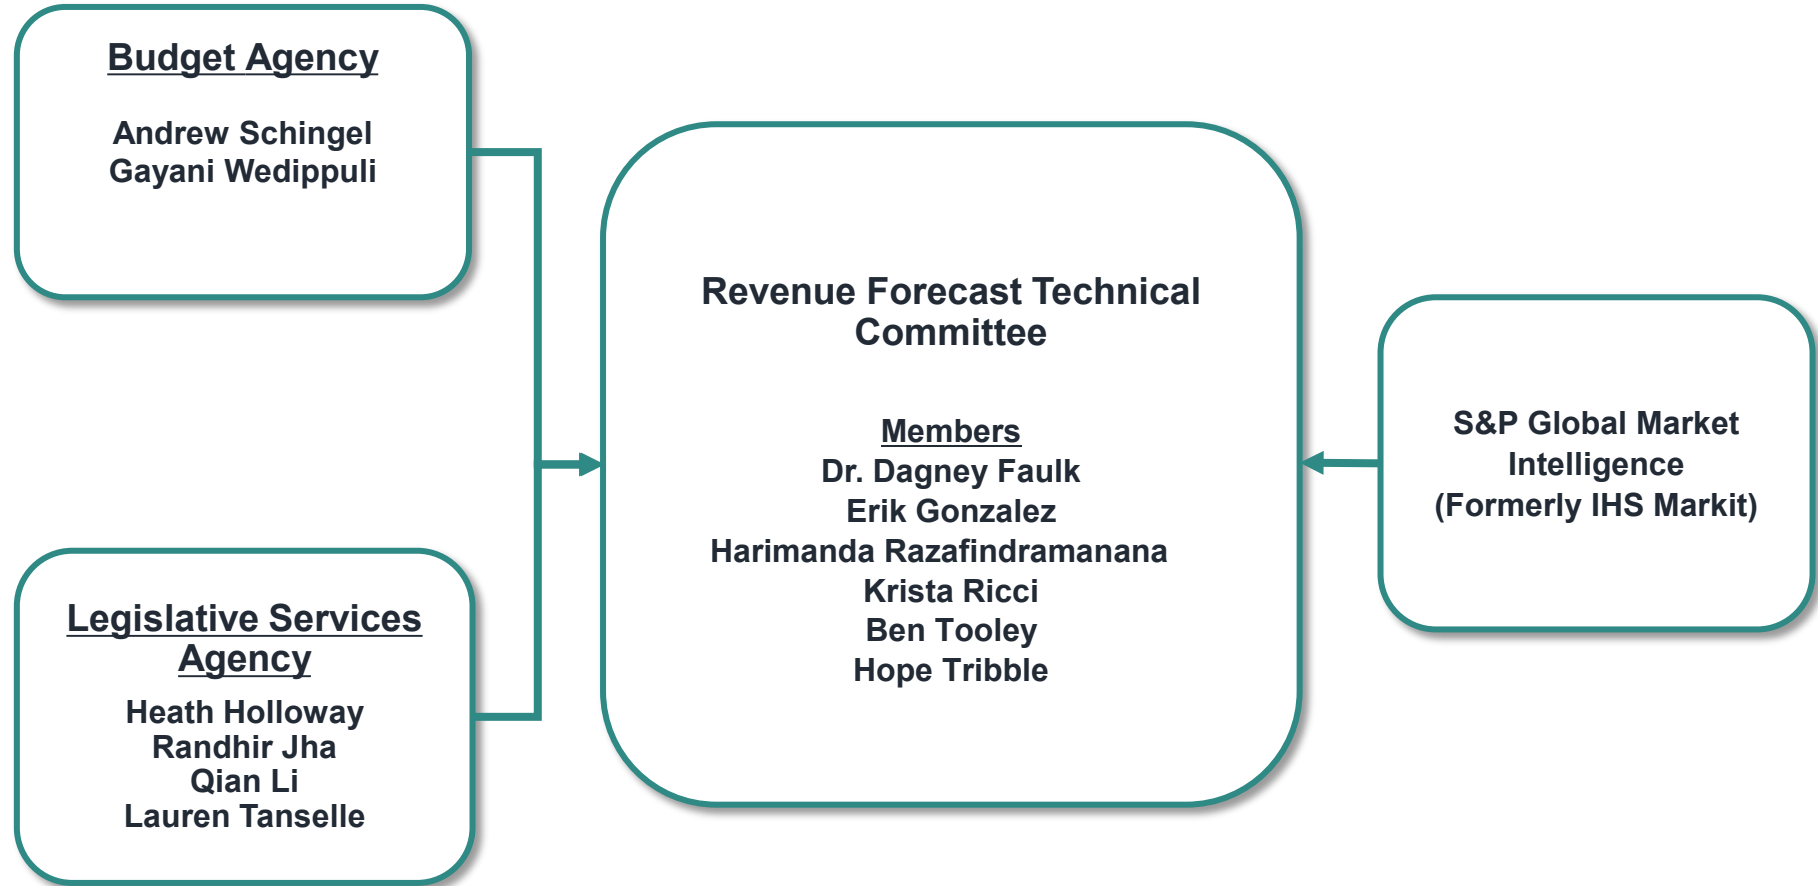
Budget Agency

Andrew Schingel
Gayani Wedippuli

Legislative Services Agency

Heath Holloway
Randhir Jha
Qian Li
Lauren Tanselle

Revenue Forecast Technical Committee

Members
Dr. Dagney Faulk
Erik Gonzalez
Harimanda Razafindramanana
Krista Ricci
Ben Tooley
Hope Tribble

S&P Global Market Intelligence
(Formerly IHS Markit)